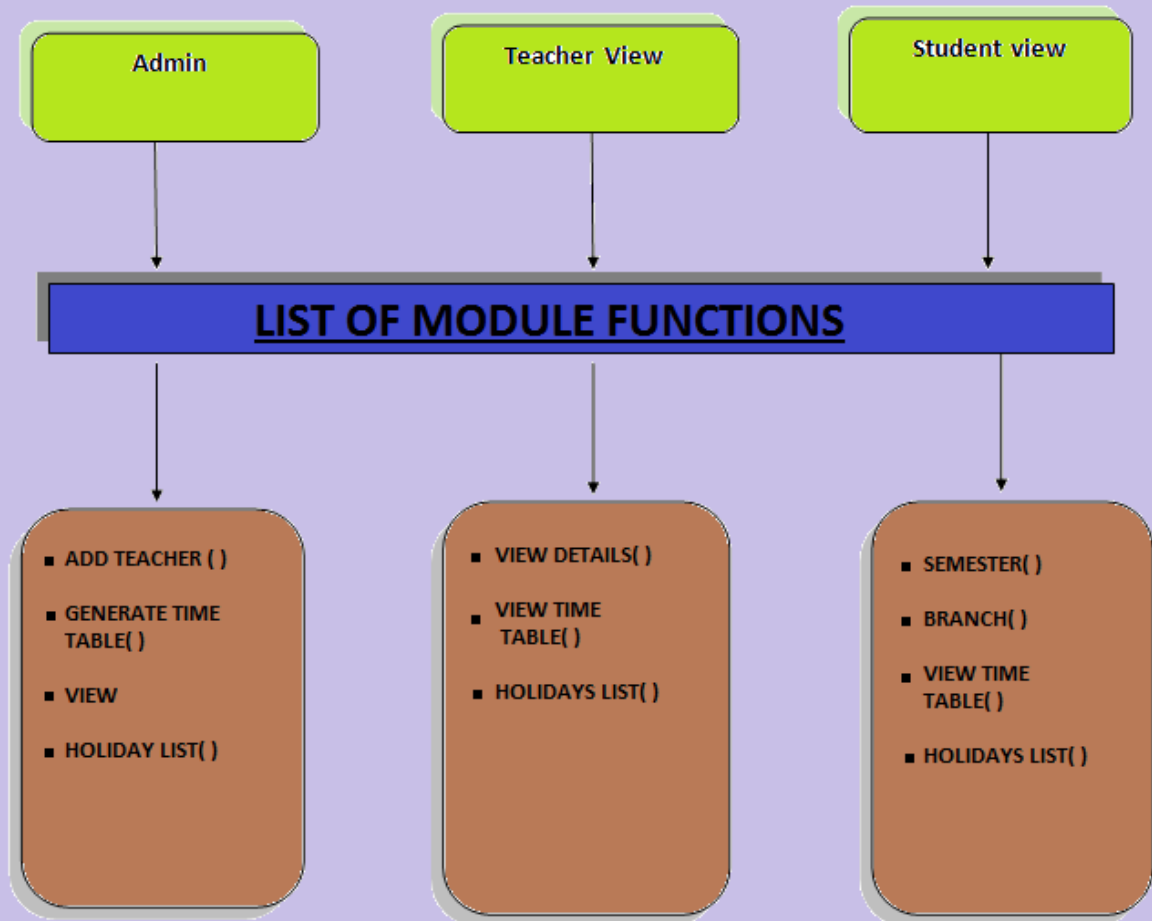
Admin

Teacher View

Student view

LIST OF MODULE FUNCTIONS

- ADD TEACHER ( )
- GENERATE TIME TABLE( )
- VIEW
- HOLIDAY LIST( )

- VIEW DETAILS( )
- VIEW TIME TABLE( )
- HOLIDAYS LIST( )

- SEMESTER( )
- BRANCH( )
- VIEW TIME TABLE( )
- HOLIDAYS LIST( )